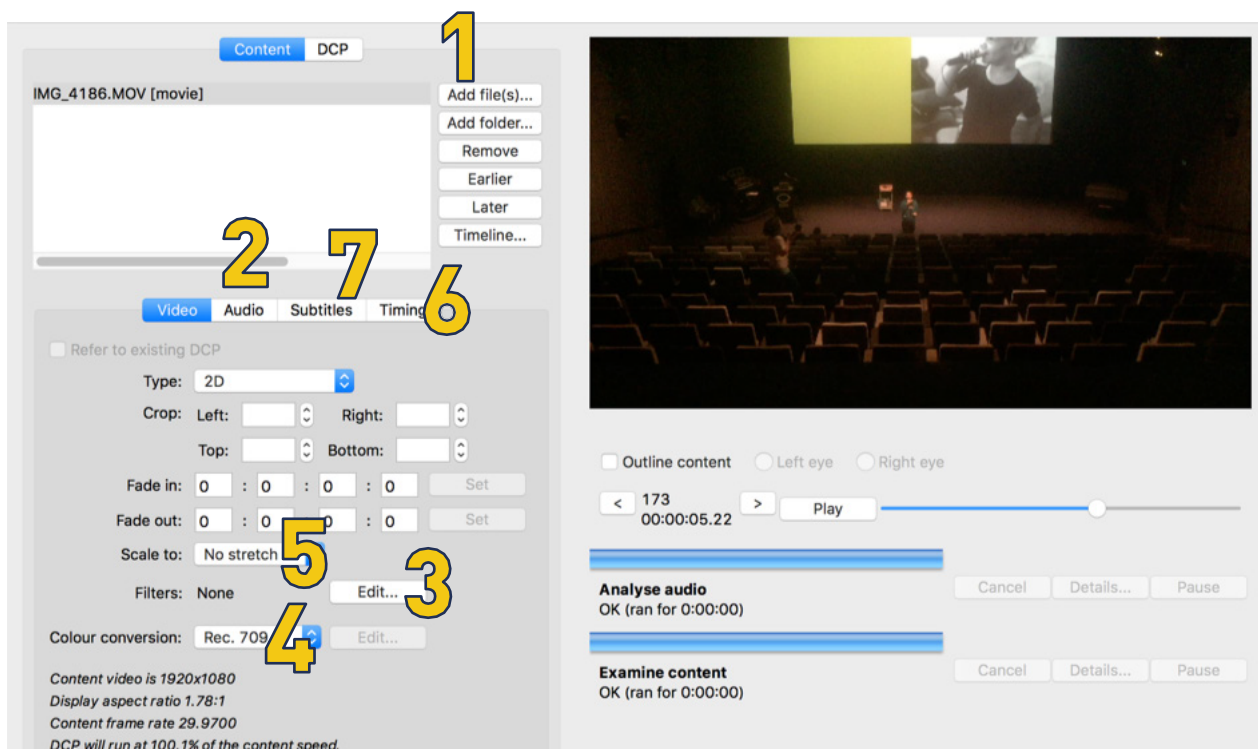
Content DCP

IMG_4186.MOV [movie]

1

Add file(s)...
Add folder...
Remove
Earlier
Later
Timeline...

2 7 6

Video Audio Subtitles Timing

Refer to existing DCP

Type: 2D

Crop: Left: Right:

Top: Bottom:

Fade in: 0 : 0 : 0 : 0 Set

Fade out: 0 : 0 : 0 : 0 Set

Scale to: No stretch

5

Filters: None Edit...

3

Colour conversion: Rec. 709 Edit...

4

Content video is 1920x1080
Display aspect ratio 1.78:1
Content frame rate 29.9700
DCP will run at 100.1% of the content speed.

Outline content Left eye Right eye

< 173 00:00:05.22 > Play

Analyse audio
OK (ran for 0:00:00)

Cancel Details... Pause

Examine content
OK (ran for 0:00:00)

Cancel Details... Pause